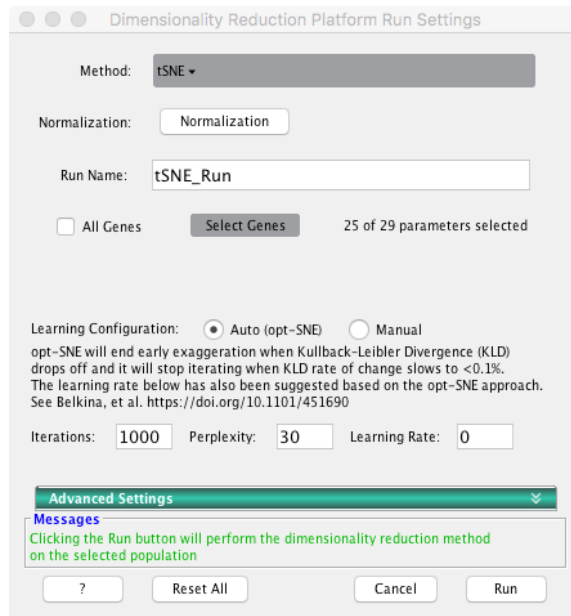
Dimensionality Reduction Platform Run Settings

Method: tSNE

Normalization: Normalization

Run Name: tSNE_Run

All Genes Select Genes 25 of 29 parameters selected

Learning Configuration: Auto (opt-SNE) Manual

opt-SNE will end early exaggeration when Kullback-Leibler Divergence (KLD) drops off and it will stop iterating when KLD rate of change slows to <0.1%. The learning rate below has also been suggested based on the opt-SNE approach. See Belkina, et al. https://doi.org/10.1101/451690

Iterations: 1000 Perplexity: 30 Learning Rate: 0

Advanced Settings

Messages

Clicking the Run button will perform the dimensionality reduction method on the selected population

? Reset All Cancel Run